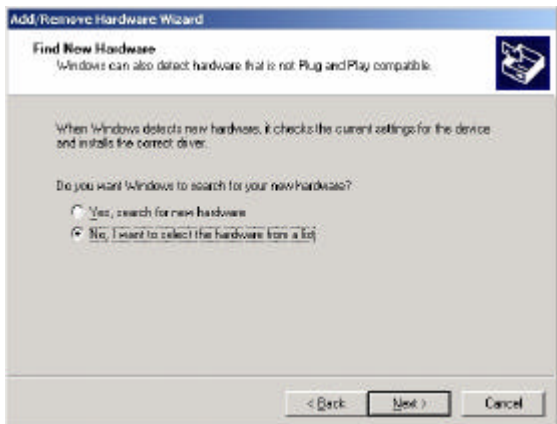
Add/Remove Hardware Wizard

Find New Hardware
Windows can also detect hardware that is not Plug and Play compatible.

When Windows detects new hardware, it checks the current settings for the device and installs the correct driver.

Do you want Windows to search for your new hardware?

Yes, search for new hardware

No, I want to select the hardware from a list

< Back Next > Cancel